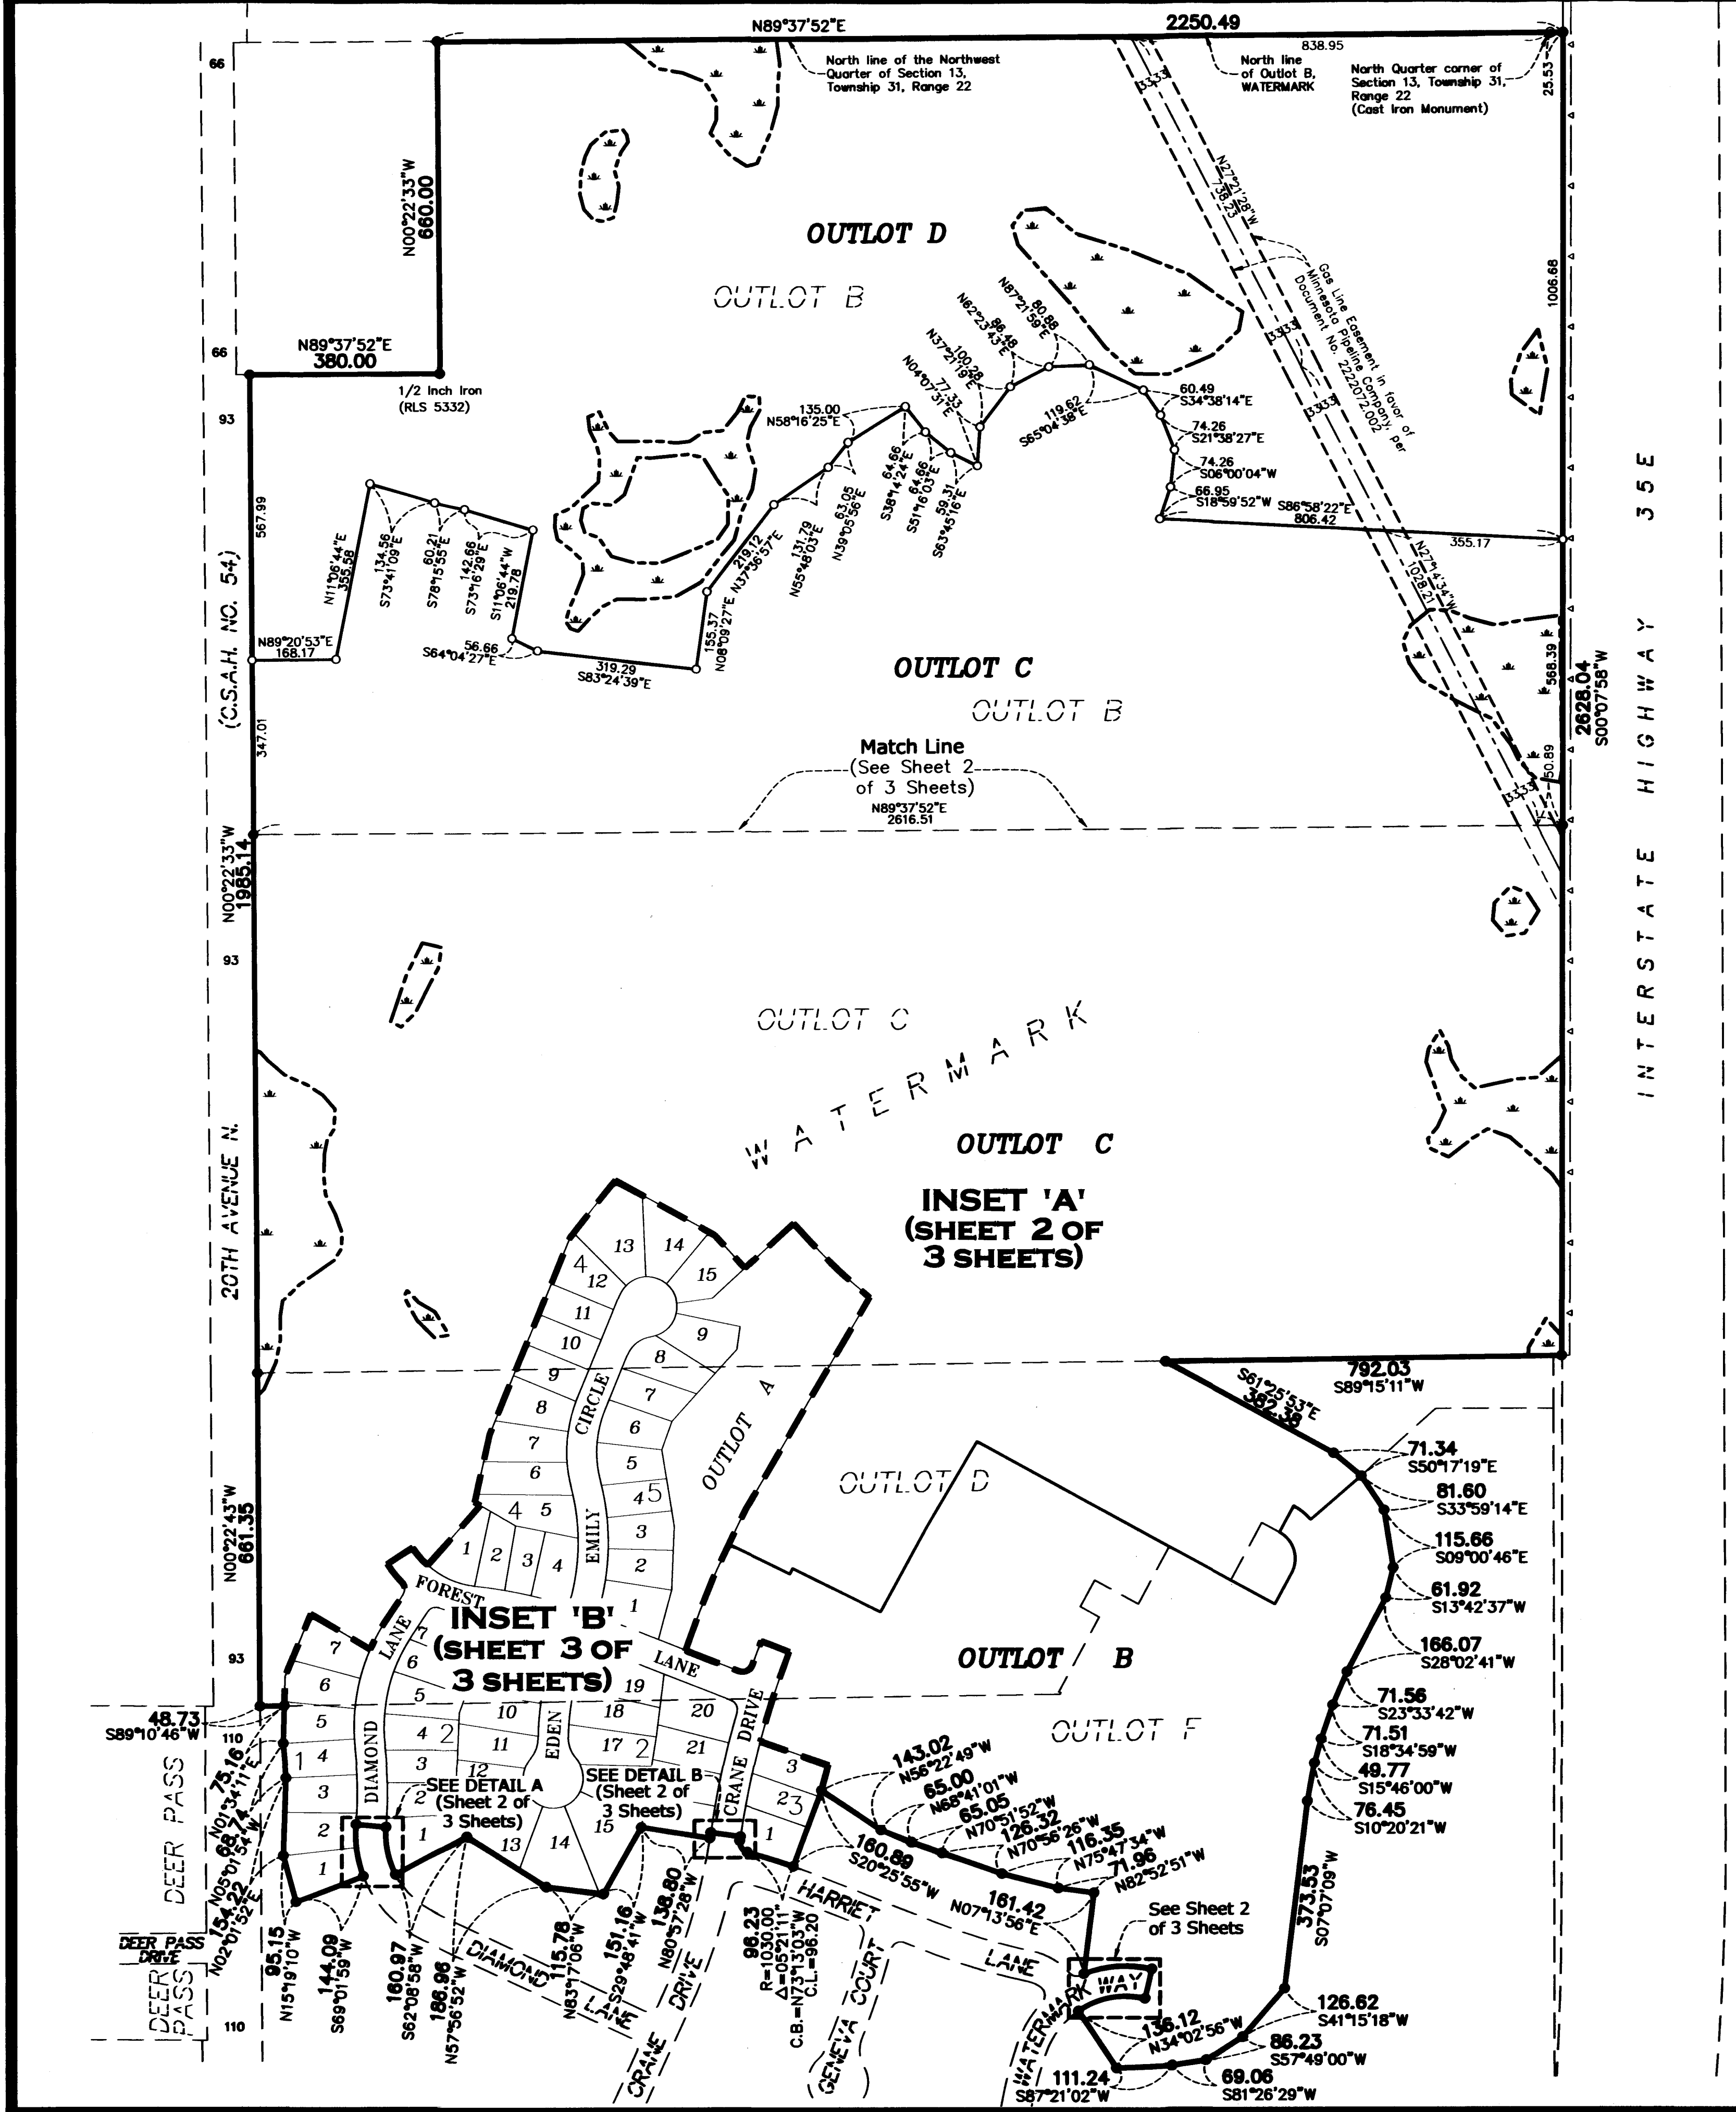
N89°37'52"E 2250.49
66
North line of the Northwest Quarter of Section 13, Township 31, Range 22
838.95
North line of Outlot B, WATERMARK
North Quarter corner of Section 13, Township 31, Range 22 (Cast Iron Monument)
25.53
N00°22'33"W 660.00
33 33
N27°21'28"W 38.23
OUTLOT D
Gas Line Easement in favor of Minnesota Pipeline Company, per Document No. 2222072.002
OUTLOT B
1006.68
N87°21'59"E 80.88
N62°23'43"E 86.48
N37°21'19"E 100.28
N04°07'31"E 77.33
66
N89°37'52"E 380.00
1/2 Inch Iron (RLS 5332)
60.49 S34°38'14"E
93
135.00 N58°16'25"E
119.62 S65°04'38"E
74.26 S21°38'27"E
74.26 S06°00'04"W
64.66 S38°14'24"E
64.66 S51°16'03"E
59.31 S63°45'16"E
66.95 S18°59'52"W
S86°58'22"E 806.42
63.05 N39°05'56"E
131.79 N55°48'03"E
219.12 N37°56'57"E
355.17
567.99
N11°06'44"E 355.58
134.56 S73°41'09"E
60.21 S78°15'55"E
142.66 S73°16'29"E
S11°06'44"W 219.78
N27°14'34"W 1028.21
155.37 N08°09'27"E
(C.S.A.H. NO. 54)
N89°20'53"E 168.17
S64°04'27"E 56.66
319.29 S83°24'39"E
OUTLOT C
568.39
OUTLOT B
2628.04 S00°07'58"W
347.01
Match Line (See Sheet 2 of 3 Sheets)
N89°37'52"E 2616.51
50.89
I N T E R S T A T E H I G H W A Y 3 5 E
N00°22'33"W 1985.14
93
OUTLOT C
W A T E R M A R K
OUTLOT C
INSET 'A' (SHEET 2 OF 3 SHEETS)
20TH AVENUE N.
13 14 15 4 12 11 10 9 8 9 8 7 6 5 4 5 4 3 2 1 7 6 5 4 1 2 3 4
CIRCLE EMILY
OUTLOT A
792.03 S89°15'11"W
S61°25'53"E 382.38
71.34 S50°17'19"E
81.60 S33°59'14"E
115.66 S09°00'46"E
N00°22'43"W 661.35
OUTLOT D
61.92 S13°42'37"W
FOREST LANE
INSET 'B' (SHEET 3 OF 3 SHEETS)
166.07 S28°02'41"W
93
7 6 5 4 3 2 1 1
DIAMOND LANE
7 6 5 4 3 2 1 2
LANE 19 20 18 21 17 2 10 11 12 13 14 15
EDEN
OUTLOT B
OUTLOT F
DRIVE CRANE 3 2 3 1
71.56 S23°33'42"W
71.51 S18°34'59"W
49.77 S15°46'00"W
76.45 S10°20'21"W
48.73 S89°10'46"W
110
N01°34'11"E 75.16
N05°01'54"W 68.74
N02°01'52"E 154.22
DEER PASS
SEE DETAIL A (Sheet 2 of 3 Sheets)
SEE DETAIL B (Sheet 2 of 3 Sheets)
143.02 N56°22'49"W
65.00 N68°41'01"W
65.05 N70°51'52"W
126.32 N70°56'26"W
116.35 N75°47'34"W
71.96 N82°52'51"W
160.89 S20°25'55"W
161.42 N07°13'56"E
HARRIET LANE
See Sheet 2 of 3 Sheets
373.53 S07°07'09"W
DEER PASS DRIVE
DEER PASS
110
95.15 N15°19'10"W
144.09 S69°01'59"W
160.97 S62°08'58"W
186.96 N57°56'52"W
DIAMOND LANE
115.78 N83°17'06"W
151.16 S29°48'41"W
138.80 N80°57'28"W
CRANE DRIVE
96.23 R=1030.00 Δ=05°21'11" C.B.=N73°13'03"W C.L.=96.20
GENEVA COURT
WATERMARK WAY
136.12 N34°02'56"W
126.62 S41°15'18"W
86.23 S57°49'00"W
69.06 S81°26'29"W
111.24 S87°21'02"W